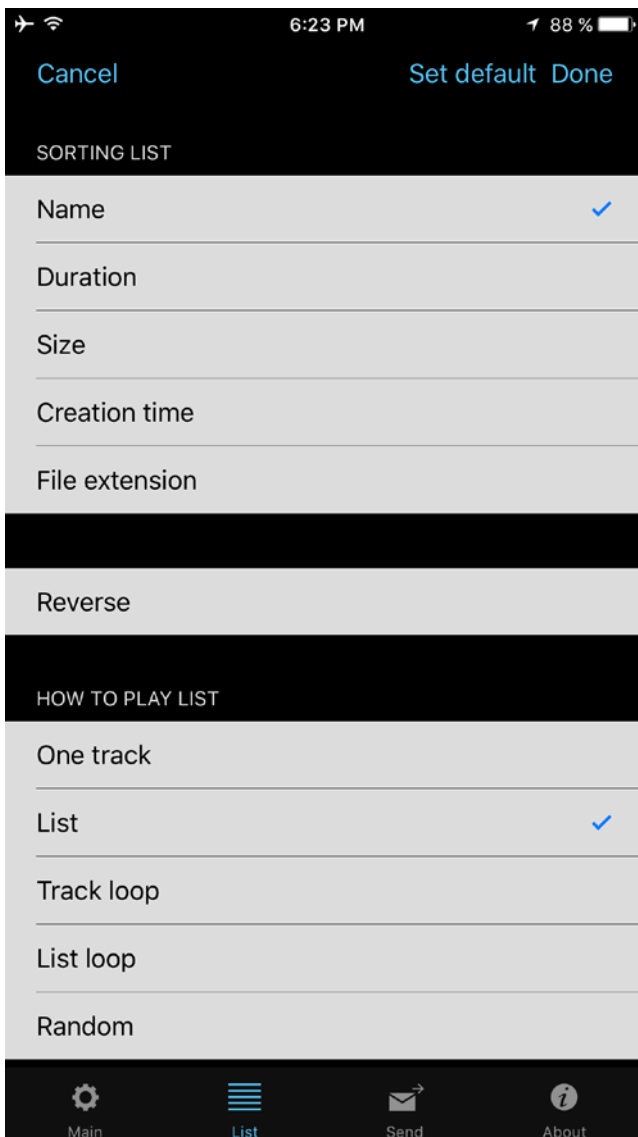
6:23 PM
88 %

Cancel
Set default Done

SORTING LIST

Name

Duration

Size

Creation time

File extension

Reverse

HOW TO PLAY LIST

One track

List

Track loop

List loop

Random

Main
List
Send
About